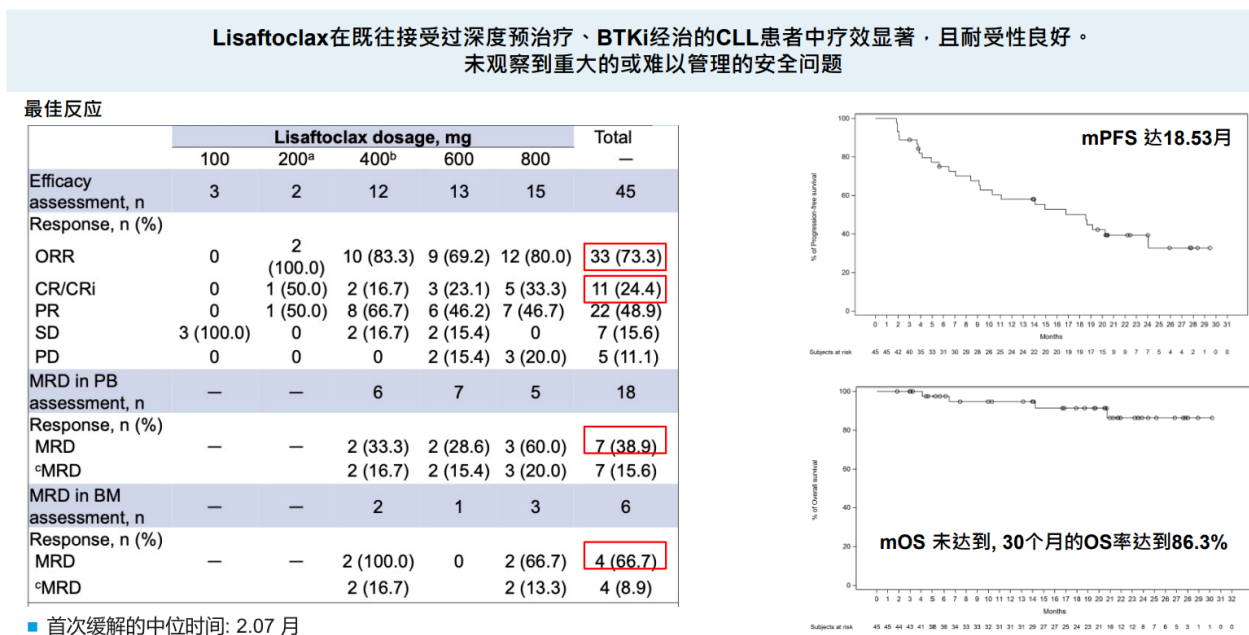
Lisaftoclax在既往接受过深度预治疗、BTKi经治的CLL患者中疗效显著，且耐受性良好。
未观察到重大的或难以管理的安全问题

最佳反应

| | Lisaftoclax dosage, mg | | | | | Total |
|---|---|---|---|---|---|---|
| | 100 | 200$^a$ | 400$^b$ | 600 | 800 | — |
| Efficacy assessment, n | 3 | 2 | 12 | 13 | 15 | 45 |
| Response, n (%) | | | | | | |
| ORR | 0 | 2 (100.0) | 10 (83.3) | 9 (69.2) | 12 (80.0) | 33 (73.3) |
| CR/CRi | 0 | 1 (50.0) | 2 (16.7) | 3 (23.1) | 5 (33.3) | 11 (24.4) |
| PR | 0 | 1 (50.0) | 8 (66.7) | 6 (46.2) | 7 (46.7) | 22 (48.9) |
| SD | 3 (100.0) | 0 | 2 (16.7) | 2 (15.4) | 0 | 7 (15.6) |
| PD | 0 | 0 | 0 | 2 (15.4) | 3 (20.0) | 5 (11.1) |
| MRD in PB assessment, n | — | — | 6 | 7 | 5 | 18 |
| Response, n (%) | | | | | | |
| MRD | — | — | 2 (33.3) | 2 (28.6) | 3 (60.0) | 7 (38.9) |
| $^c$MRD | | | 2 (16.7) | 2 (15.4) | 3 (20.0) | 7 (15.6) |
| MRD in BM assessment, n | — | — | 2 | 1 | 3 | 6 |
| Response, n (%) | | | | | | |
| MRD | — | — | 2 (100.0) | 0 | 2 (66.7) | 4 (66.7) |
| $^c$MRD | | | 2 (16.7) | | 2 (13.3) | 4 (8.9) |

■ 首次缓解的中位时间: 2.07 月

mPFS 达18.53月
100 80 60 40 20 0
% of Progression-free survival
0 1 2 3 4 5 6 7 8 9 10 11 12 13 14 15 16 17 18 19 20 21 22 23 24 25 26 27 28 29 30 31
Months
Subjects at risk 45 45 42 40 35 33 31 30 29 28 26 25 24 24 22 20 20 17 15 9 9 7 7 5 4 4 2 1 0 0

100 80 60 40 20 0
% of Overall survival
mOS 未达到, 30个月的OS率达到86.3%
0 1 2 3 4 5 6 7 8 9 10 11 12 13 14 15 16 17 18 19 20 21 22 23 24 25 26 27 28 29 30 31 32
Months
Subjects at risk 45 45 44 43 41 38 36 34 33 33 32 31 31 29 27 27 25 24 23 21 16 12 12 8 7 6 5 3 1 1 0 0